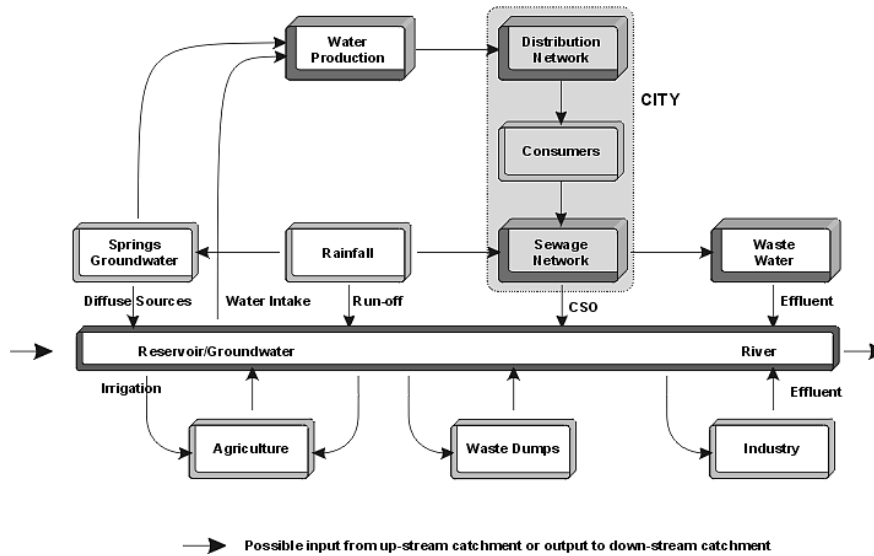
Water Production

Distribution Network

CITY

Consumers

Springs Groundwater

Rainfall

Sewage Network

Waste Water

Diffuse Sources

Water Intake

Run-off

CSO

Effluent

Reservoir/Groundwater

River

Irrigation

Effluent

Agriculture

Waste Dumps

Industry

Possible input from up-stream catchment or output to down-stream catchment